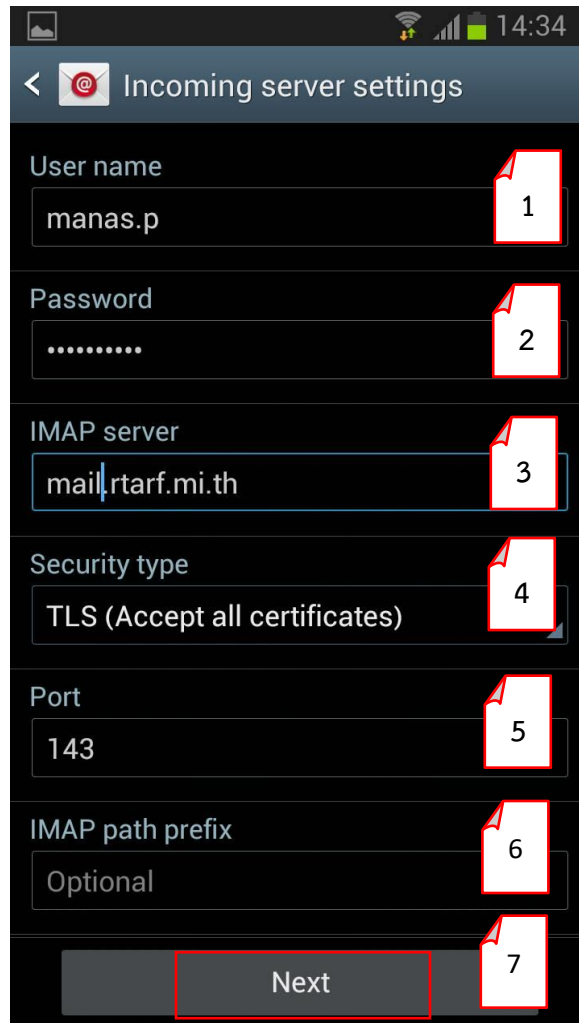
14:34

Incoming server settings

User name

manas.p

1

Password

••••••••••

2

IMAP server

mail.rtarf.mi.th

3

Security type

TLS (Accept all certificates)

4

Port

143

5

IMAP path prefix

Optional

6

Next

7